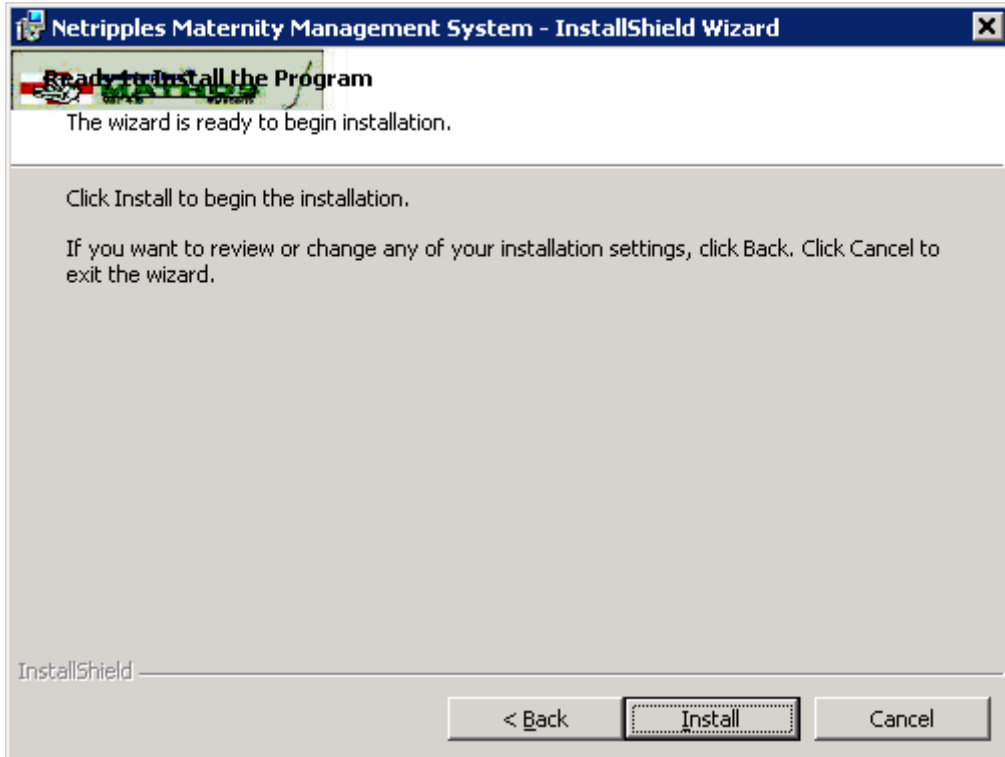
Netripples Maternity Management System - InstallShield Wizard

Ready to Install the Program

The wizard is ready to begin installation.

Click Install to begin the installation.

If you want to review or change any of your installation settings, click Back. Click Cancel to exit the wizard.

InstallShield

< Back

Install

Cancel